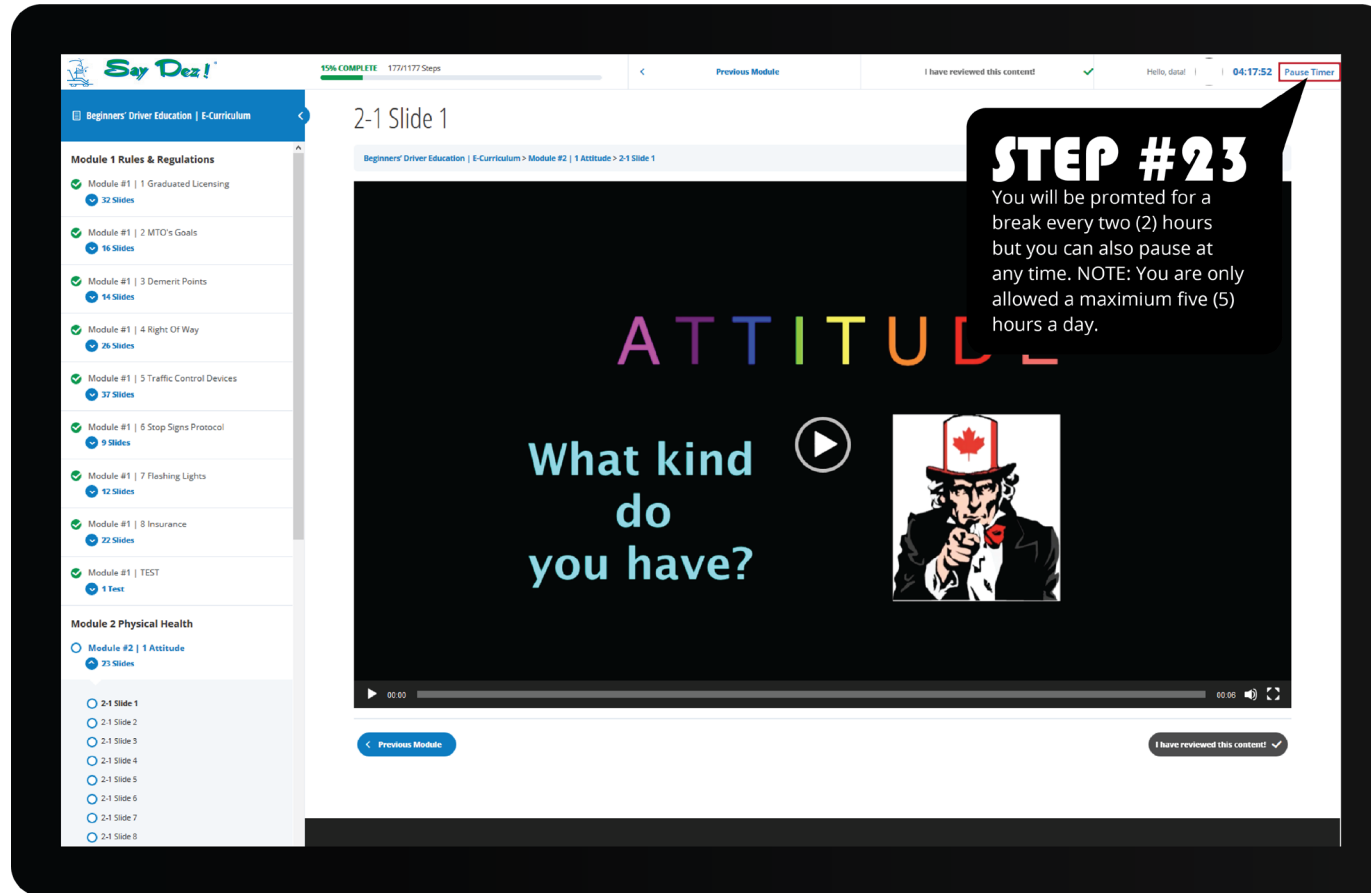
Say Dez!®

15% COMPLETE 177/1177 Steps

Previous Module

I have reviewed this content!

Hello, data!

04:17:52 Pause Timer

Beginners' Driver Education | E-Curriculum

Module 1 Rules & Regulations

Module #1 | 1 Graduated Licensing
32 Slides

Module #1 | 2 MTO's Goals
16 Slides

Module #1 | 3 Demerit Points
14 Slides

Module #1 | 4 Right Of Way
26 Slides

Module #1 | 5 Traffic Control Devices
37 Slides

Module #1 | 6 Stop Signs Protocol
9 Slides

Module #1 | 7 Flashing Lights
12 Slides

Module #1 | 8 Insurance
22 Slides

Module #1 | TEST
1 Test

Module 2 Physical Health

Module #2 | 1 Attitude
23 Slides

2-1 Slide 1
2-1 Slide 2
2-1 Slide 3
2-1 Slide 4
2-1 Slide 5
2-1 Slide 6
2-1 Slide 7
2-1 Slide 8

2-1 Slide 1

Beginners' Driver Education | E-Curriculum > Module #2 | 1 Attitude > 2-1 Slide 1

STEP #23
You will be promted for a break every two (2) hours but you can also pause at any time. NOTE: You are only allowed a maximium five (5) hours a day.

ATTITUD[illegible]

What kind do you have?

00:00 00:06

Previous Module

I have reviewed this content!